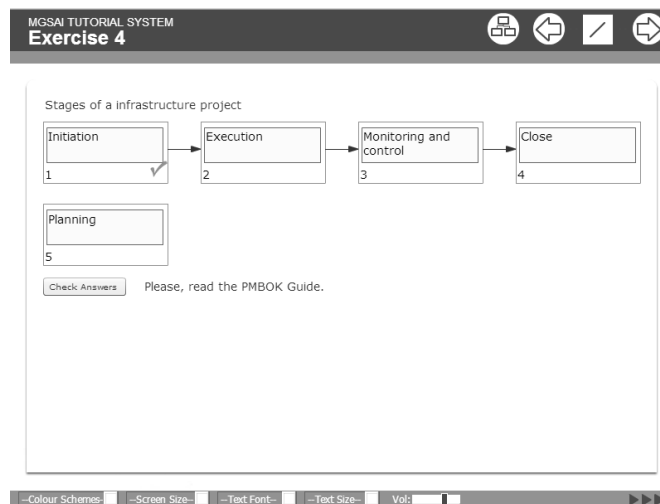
MGSAI TUTORIAL SYSTEM
Exercise 4

Stages of a infrastructure project

Initiation
1

Execution
2

Monitoring and control
3

Close
4

Planning
5

Check Answers

Please, read the PMBOK Guide.

--Colour Schemes-- --Screen Size-- --Text Font-- --Text Size-- Vol: